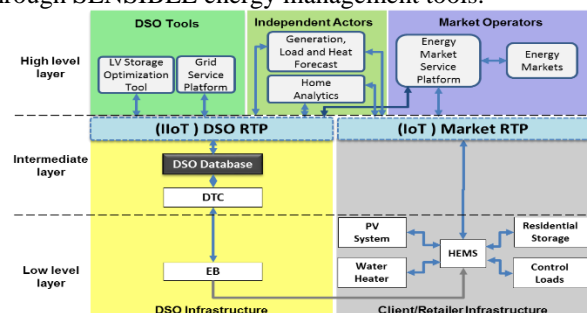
hrough SENSIBLE energy management tools.

High level layer

DSO Tools

LV Storage Optimization Tool

Grid Service Platform

Independent Actors

Generation, Load and Heat Forecast

Home Analytics

Market Operators

Energy Market Service Platform

Energy Markets

(IIoT ) DSO RTP

(IoT ) Market RTP

Intermediate layer

DSO Database

DTC

Low level layer

EB

PV System

Water Heater

HEMS

Residential Storage

Control Loads

DSO Infrastructure

Client/Retailer Infrastructure